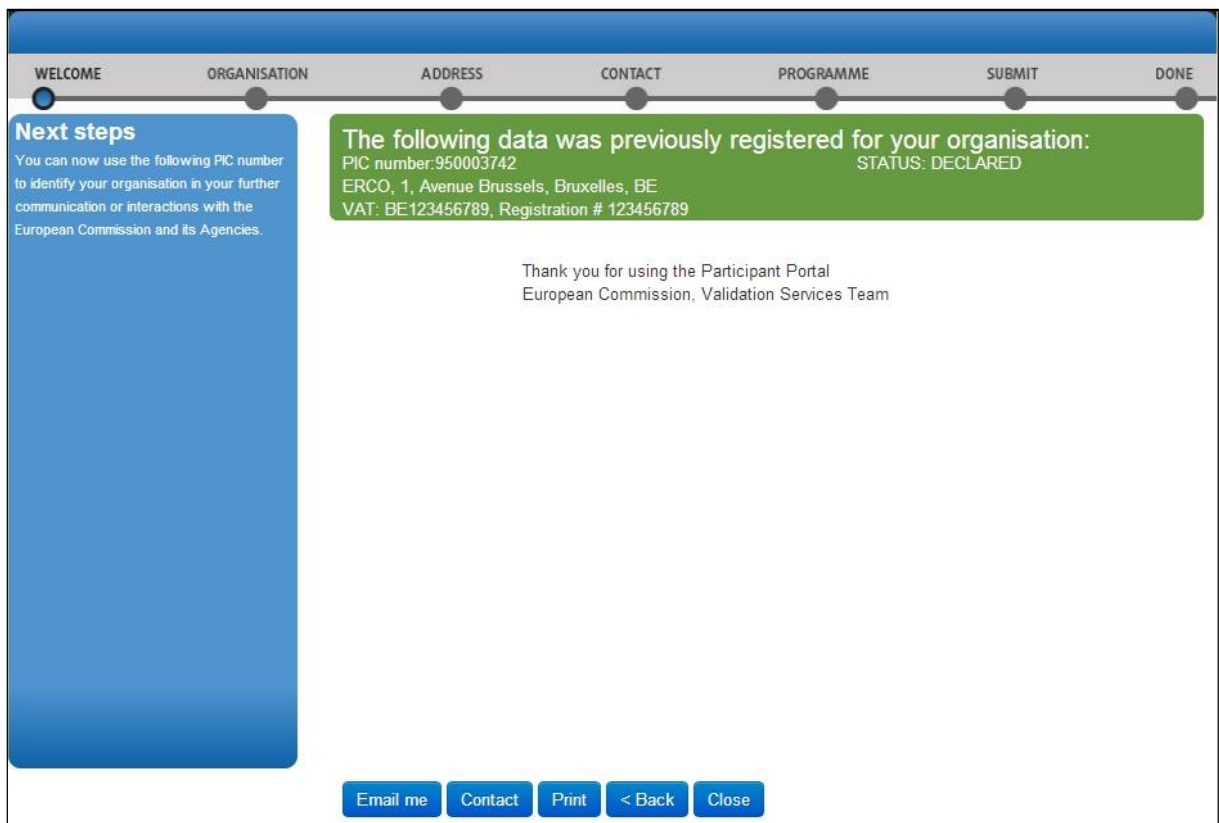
WELCOME ORGANISATION ADDRESS CONTACT PROGRAMME SUBMIT DONE

Next steps
You can now use the following PIC number to identify your organisation in your further communication or interactions with the European Commission and its Agencies.

The following data was previously registered for your organisation:
PIC number:950003742 STATUS: DECLARED
ERCO, 1, Avenue Brussels, Bruxelles, BE
VAT: BE123456789, Registration # 123456789

Thank you for using the Participant Portal
European Commission, Validation Services Team

Email me Contact Print < Back Close